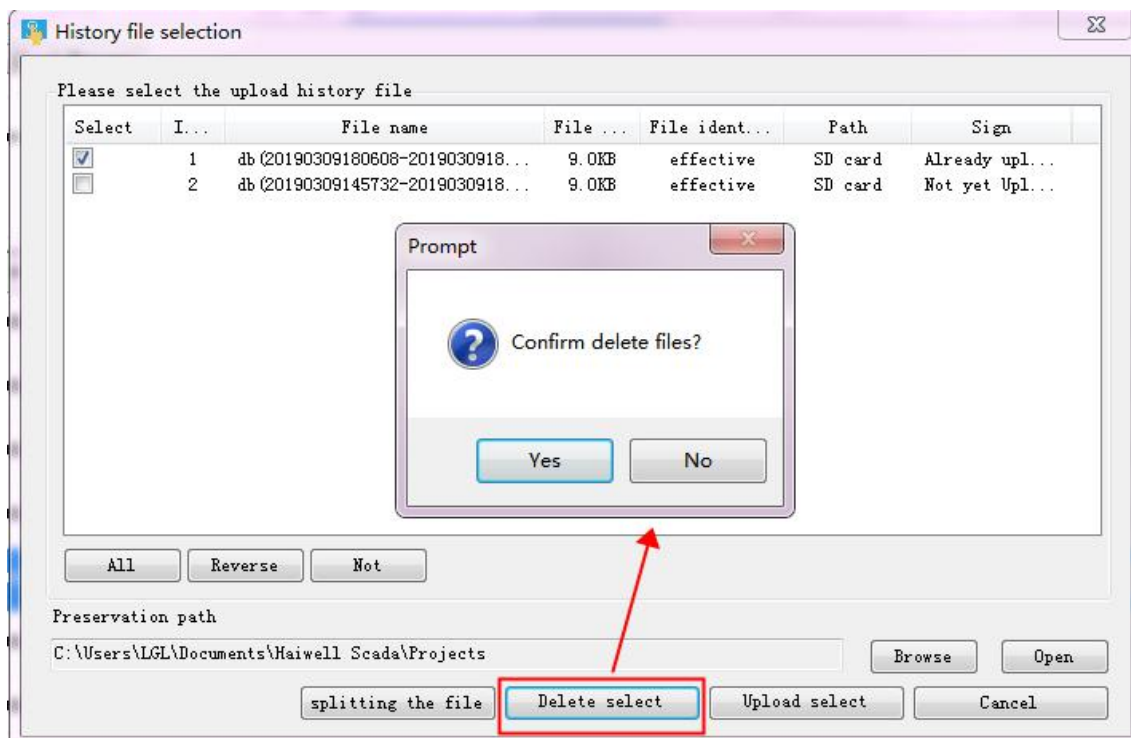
History file selection

Please select the upload history file

| Select | I... | File name | File ... | File ident... | Path | Sign |
|---|---|---|---|---|---|---|
| ☑ | 1 | db(20190309180608-2019030918... | 9.0KB | effective | SD card | Already upl... |
| ☐ | 2 | db(20190309145732-2019030918... | 9.0KB | effective | SD card | Not yet Upl... |

Prompt

Confirm delete files?

Yes No

All Reverse Not

Preservation path

C:\Users\LGL\Documents\Haiwell Scada\Projects

Browse Open

splitting the file Delete select Upload select Cancel